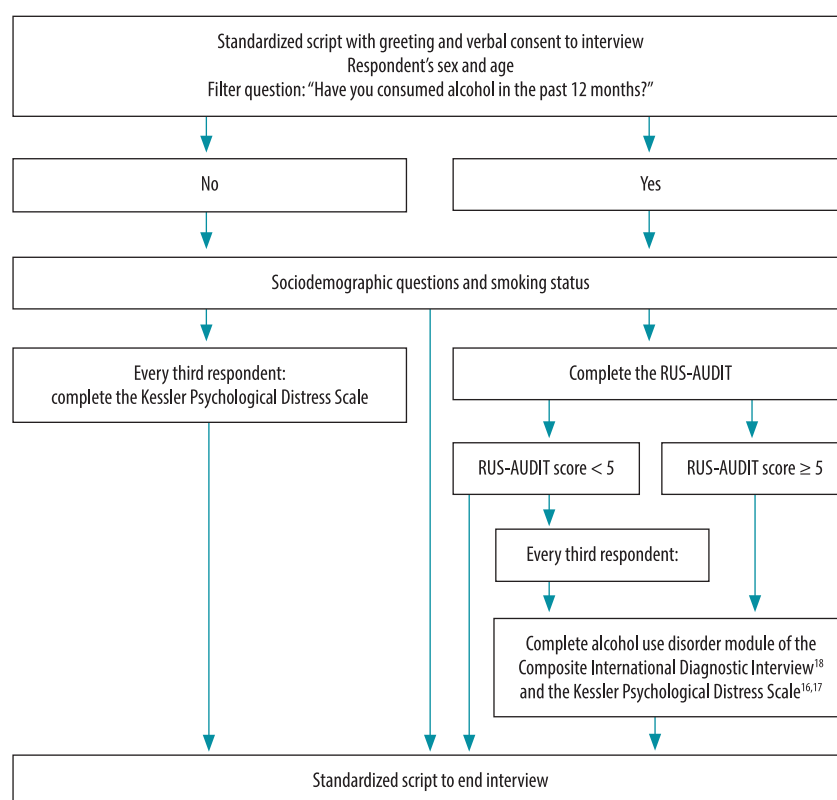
Standardized script with greeting and verbal consent to interview
Respondent's sex and age
Filter question: "Have you consumed alcohol in the past 12 months?"

No

Yes

Sociodemographic questions and smoking status

Every third respondent: complete the Kessler Psychological Distress Scale

Complete the RUS-AUDIT

RUS-AUDIT score < 5

RUS-AUDIT score ≥ 5

Every third respondent:

Complete alcohol use disorder module of the Composite International Diagnostic Interview$^{18}$ and the Kessler Psychological Distress Scale$^{16,17}$

Standardized script to end interview